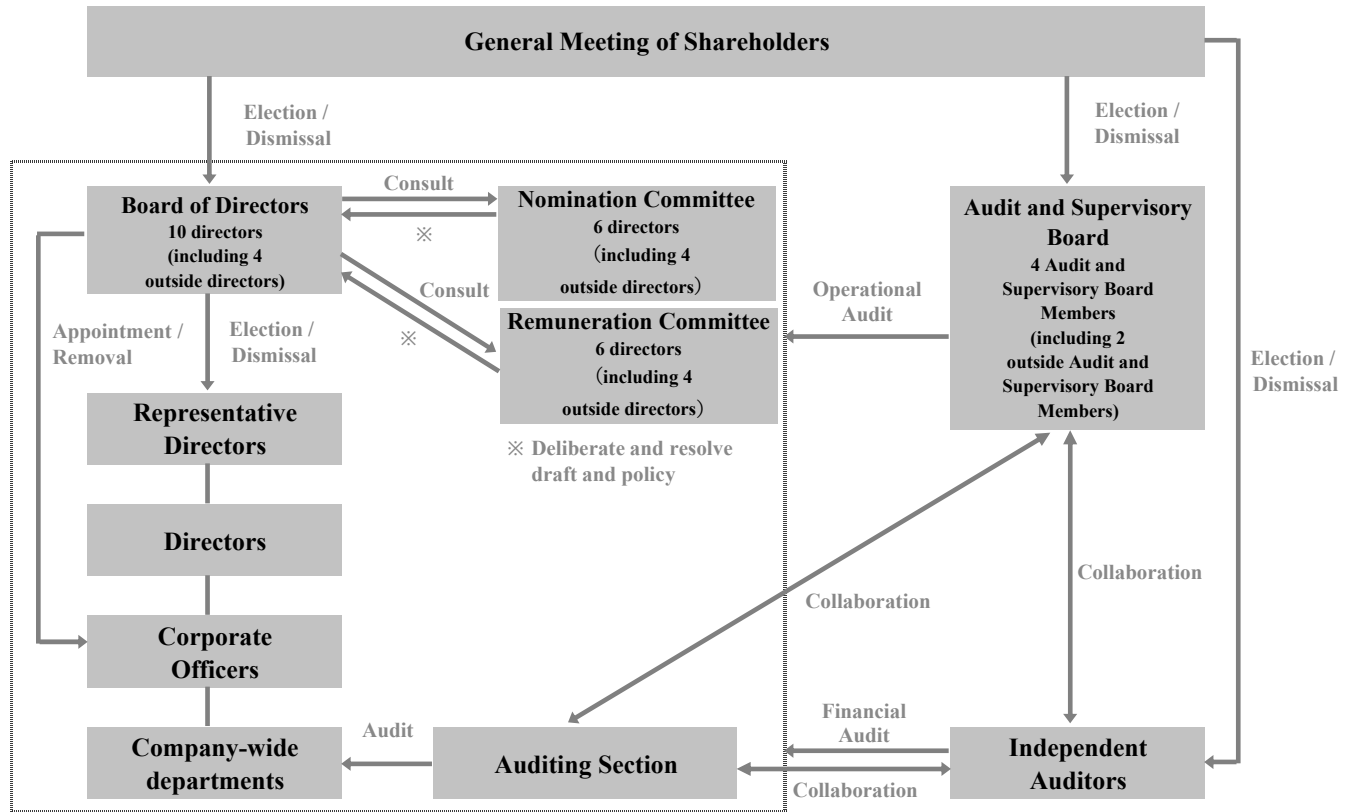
General Meeting of Shareholders

Election / Dismissal

Election / Dismissal

Board of Directors
10 directors
(including 4 outside directors)

Consult

※

Nomination Committee
6 directors
(including 4 outside directors)

Consult

※

Remuneration Committee
6 directors
(including 4 outside directors)

※ Deliberate and resolve draft and policy

Audit and Supervisory Board
4 Audit and Supervisory Board Members
(including 2 outside Audit and Supervisory Board Members)

Operational Audit

Election / Dismissal

Appointment / Removal

Election / Dismissal

Representative Directors

Directors

Corporate Officers

Company-wide departments

Audit

Auditing Section

Collaboration

Collaboration

Financial Audit

Collaboration

Independent Auditors